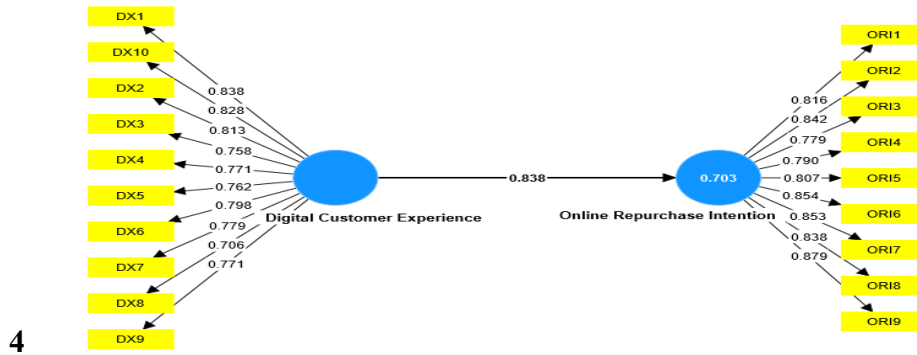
DX1
DX10
DX2
DX3
DX4
DX5
DX6
DX7
DX8
DX9
0.838
0.828
0.813
0.758
0.771
0.762
0.798
0.779
0.706
0.771
Digital Customer Experience
0.838
0.703
Online Repurchase Intention
0.816
0.842
0.779
0.790
0.807
0.854
0.853
0.838
0.879
ORI1
ORI2
ORI3
ORI4
ORI5
ORI6
ORI7
ORI8
ORI9
4